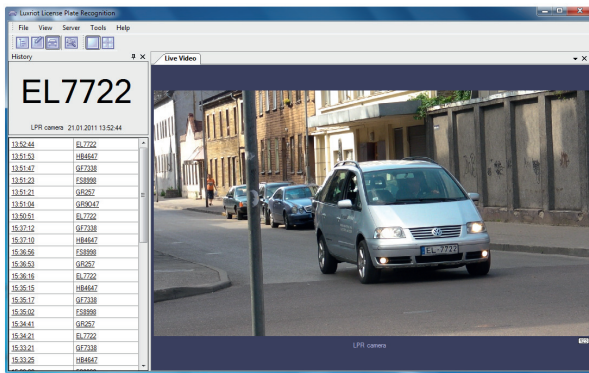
Luxriot License Plate Recognition

File View Server Tools Help

History

EL7722

LPR camera 21.01.2011 13:52:44

| | |
|---|---|
| 13:52:44 | EL7722 |
| 13:51:53 | HB4647 |
| 13:51:47 | GF7338 |
| 13:51:23 | FS8998 |
| 13:51:21 | GR257 |
| 13:51:04 | GR9047 |
| 13:50:51 | EL7722 |
| 15:37:12 | GF7338 |
| 15:37:10 | HB4647 |
| 15:36:56 | FS8998 |
| 15:36:53 | GR257 |
| 15:36:16 | EL7722 |
| 15:35:15 | HB4647 |
| 15:35:17 | GF7338 |
| 15:35:02 | FS8998 |
| 15:34:41 | GR257 |
| 15:34:21 | EL7722 |
| 15:33:21 | GF7338 |
| 15:33:25 | HB4647 |

Live Video

EL-7722

LPR camera